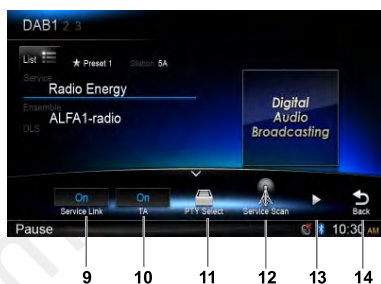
DAB1 2 3

List

★ Preset 1 Station 5A

Service
Radio Energy

Ensemble
ALFA1-radio

DLS

Digital Audio Broadcasting

On
Service Link

On
TA

PTY Select

Service Scan

Back

Pause

10:30 AM

9 10 11 12 13 14